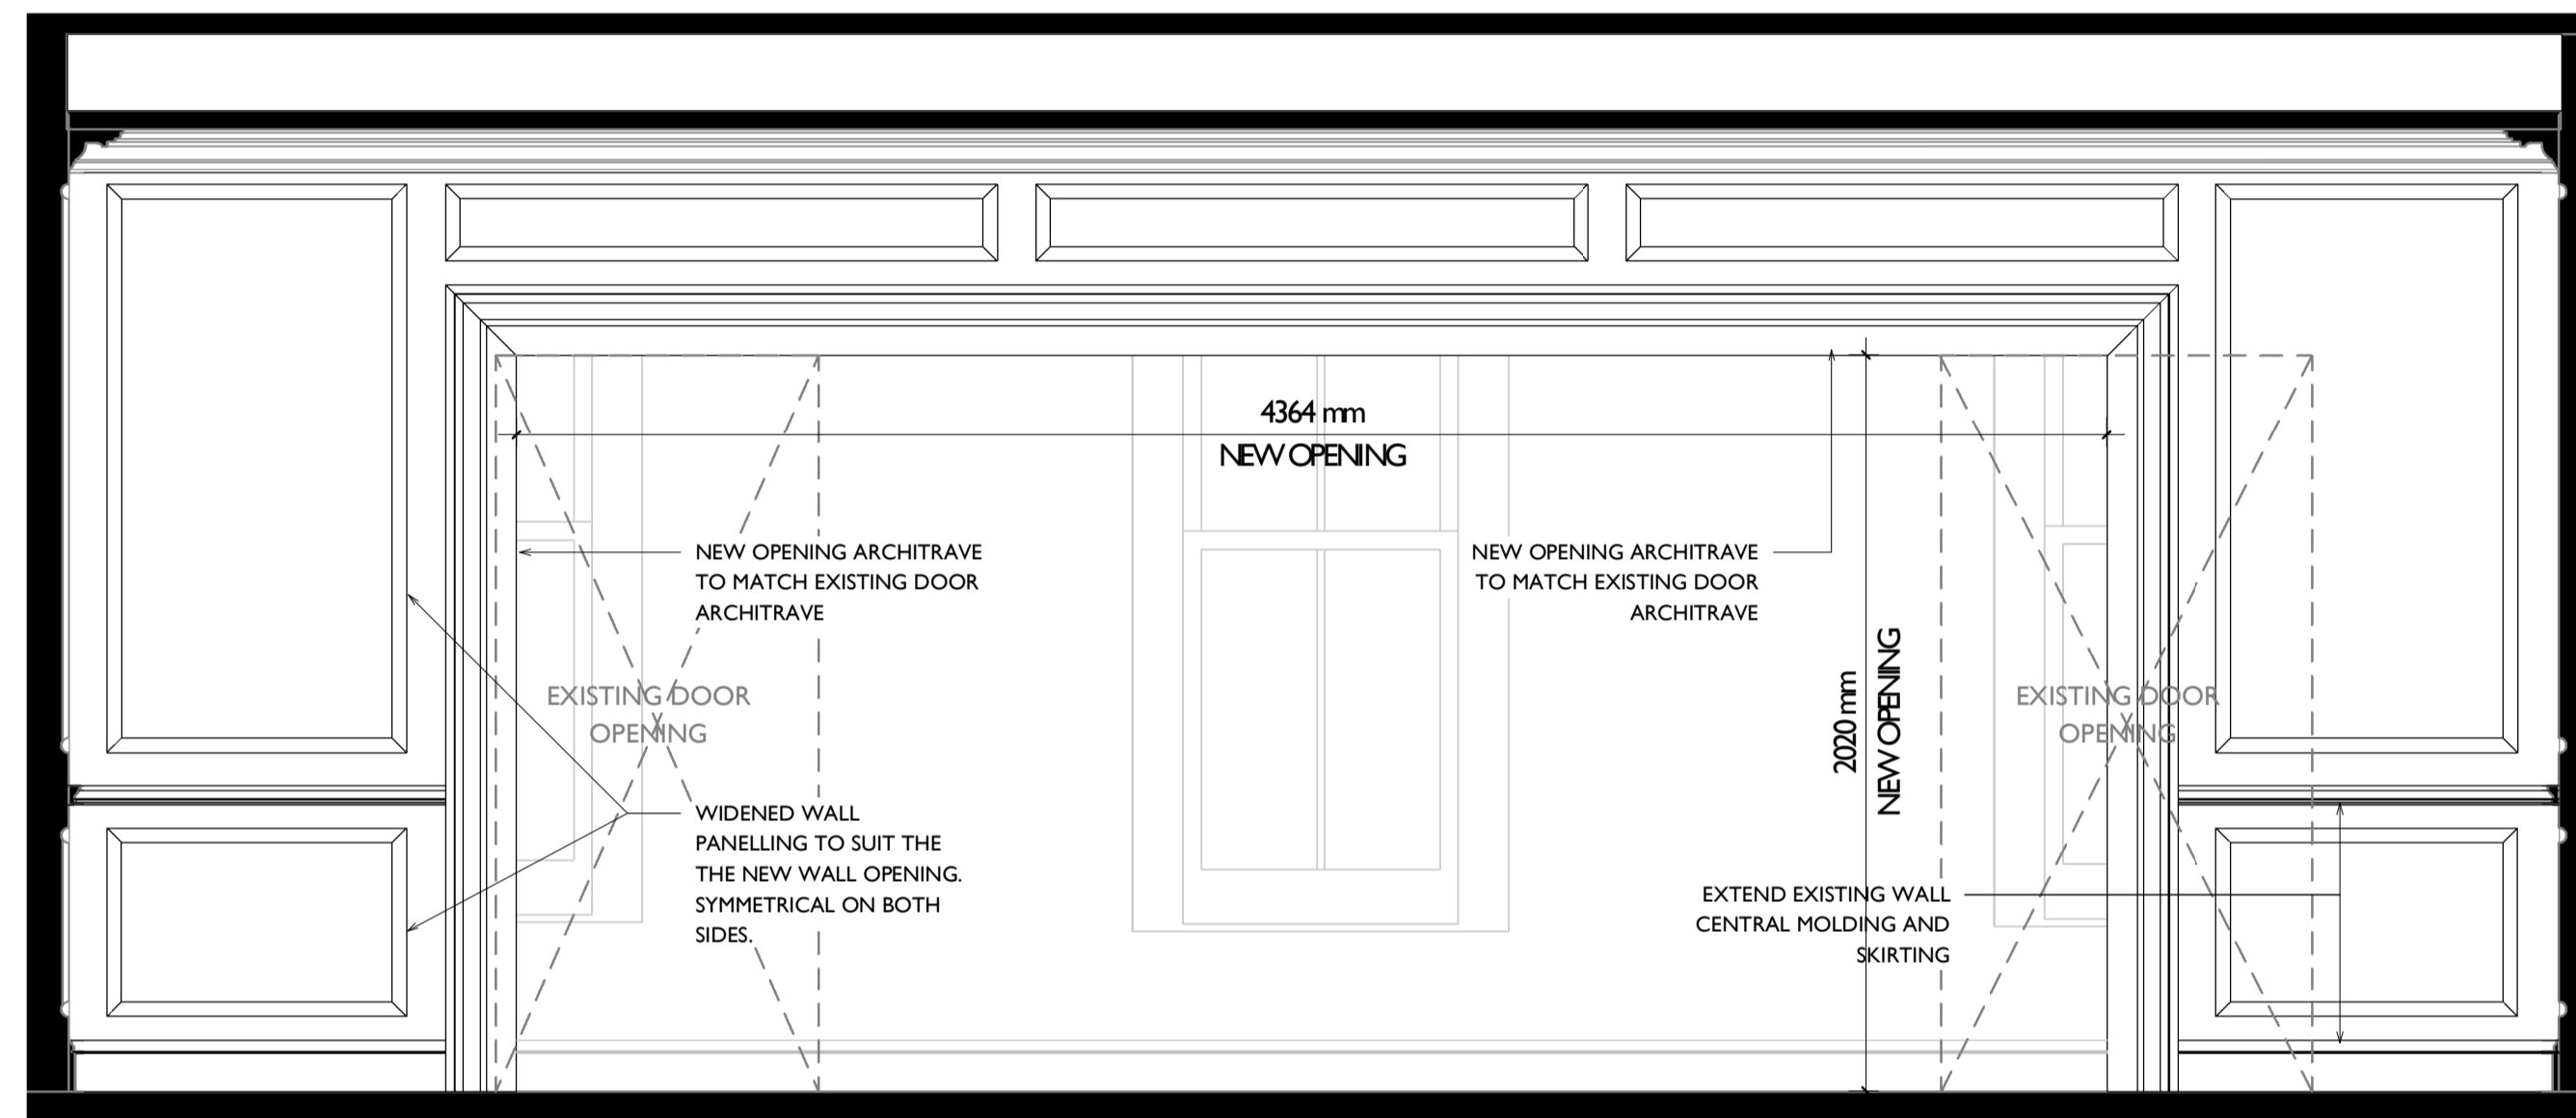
4364 mm
NEW OPENING

NEW OPENING ARCHITRAVE TO MATCH EXISTING DOOR ARCHITRAVE

NEW OPENING ARCHITRAVE TO MATCH EXISTING DOOR ARCHITRAVE

EXISTING DOOR OPENING

2020 mm
NEW OPENING

EXISTING DOOR OPENING

WIDENED WALL PANELLING TO SUIT THE THE NEW WALL OPENING. SYMMETRICAL ON BOTH SIDES.

EXTEND EXISTING WALL CENTRAL MOLDING AND SKIRTING